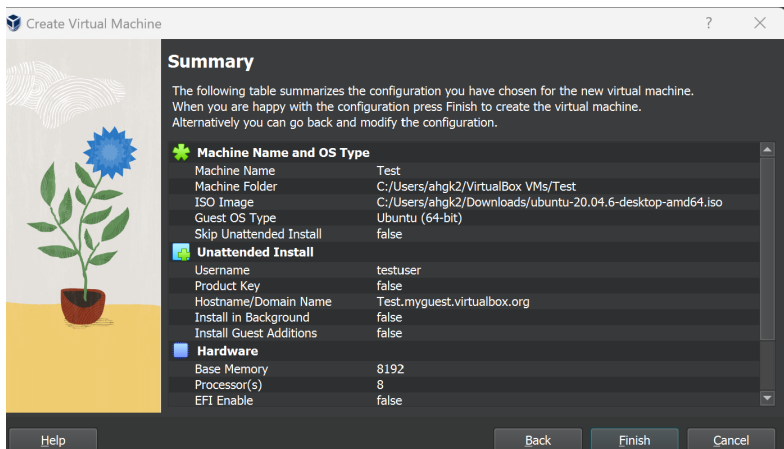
Create Virtual Machine

?

Summary

The following table summarizes the configuration you have chosen for the new virtual machine. When you are happy with the configuration press Finish to create the virtual machine. Alternatively you can go back and modify the configuration.

| Machine Name and OS Type | |
|---|---|
| Machine Name | Test |
| Machine Folder | C:/Users/ahgk2/VirtualBox VMs/Test |
| ISO Image | C:/Users/ahgk2/Downloads/ubuntu-20.04.6-desktop-amd64.iso |
| Guest OS Type | Ubuntu (64-bit) |
| Skip Unattended Install | false |
| **Unattended Install** | |
| Username | testuser |
| Product Key | false |
| Hostname/Domain Name | Test.myguest.virtualbox.org |
| Install in Background | false |
| Install Guest Additions | false |
| **Hardware** | |
| Base Memory | 8192 |
| Processor(s) | 8 |
| EFI Enable | false |

Help

Back

Finish

Cancel